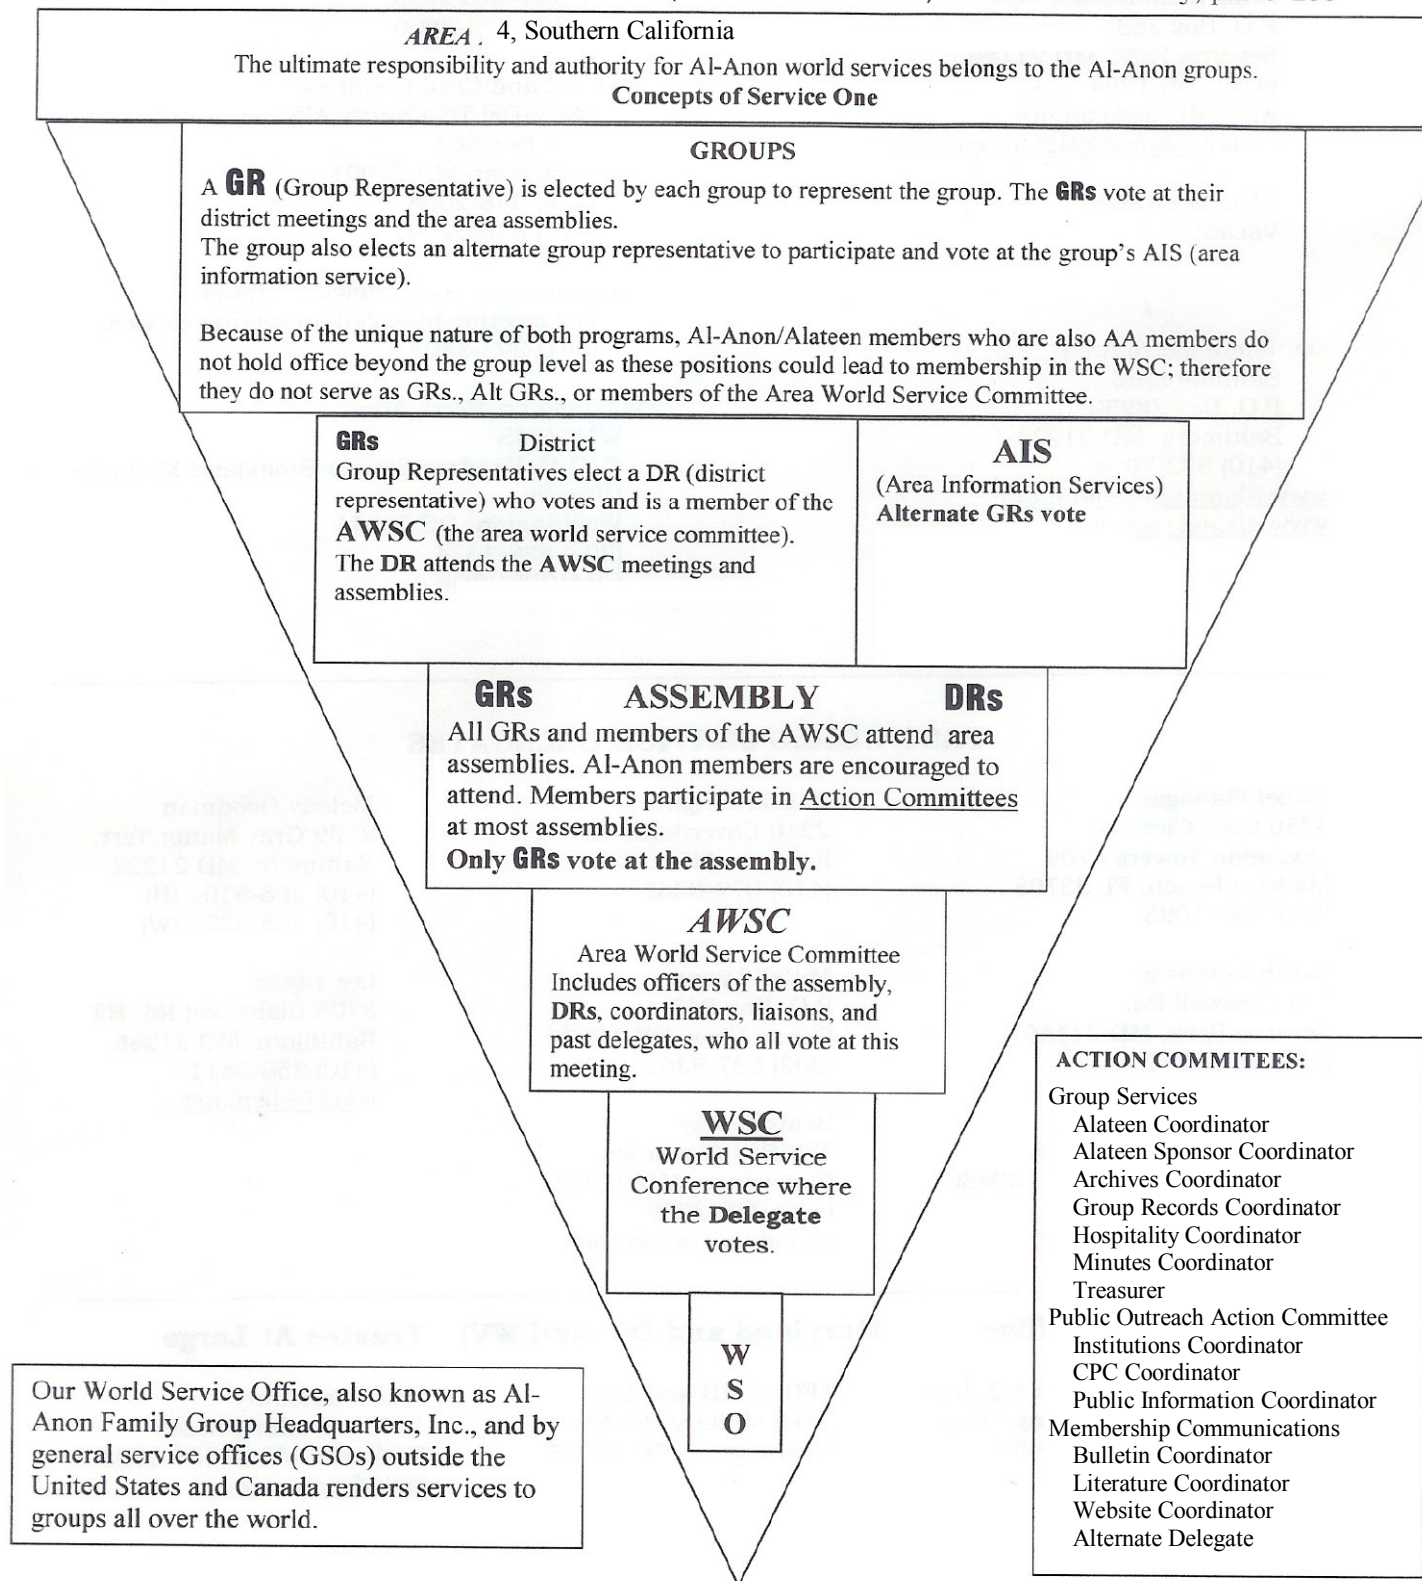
AREA . 4, Southern California
The ultimate responsibility and authority for Al-Anon world services belongs to the Al-Anon groups.
Concepts of Service One

GROUPS
A GR (Group Representative) is elected by each group to represent the group. The GRs vote at their district meetings and the area assemblies.
The group also elects an alternate group representative to participate and vote at the group's AIS (area information service).

Because of the unique nature of both programs, Al-Anon/Alateen members who are also AA members do not hold office beyond the group level as these positions could lead to membership in the WSC; therefore they do not serve as GRs., Alt GRs., or members of the Area World Service Committee.

GRs District
Group Representatives elect a DR (district representative) who votes and is a member of the AWSC (the area world service committee). The DR attends the AWSC meetings and assemblies.

AIS
(Area Information Services)
Alternate GRs vote

GRs ASSEMBLY DRs
All GRs and members of the AWSC attend area assemblies. Al-Anon members are encouraged to attend. Members participate in Action Committees at most assemblies.
Only GRs vote at the assembly.

AWSC
Area World Service Committee
Includes officers of the assembly, DRs, coordinators, liaisons, and past delegates, who all vote at this meeting.

WSC
World Service Conference where the Delegate votes.

W
S
O

Our World Service Office, also known as Al-Anon Family Group Headquarters, Inc., and by general service offices (GSOs) outside the United States and Canada renders services to groups all over the world.

ACTION COMMITEES:
Group Services
Alateen Coordinator
Alateen Sponsor Coordinator
Archives Coordinator
Group Records Coordinator
Hospitality Coordinator
Minutes Coordinator
Treasurer
Public Outreach Action Committee
Institutions Coordinator
CPC Coordinator
Public Information Coordinator
Membership Communications
Bulletin Coordinator
Literature Coordinator
Website Coordinator
Alternate Delegate